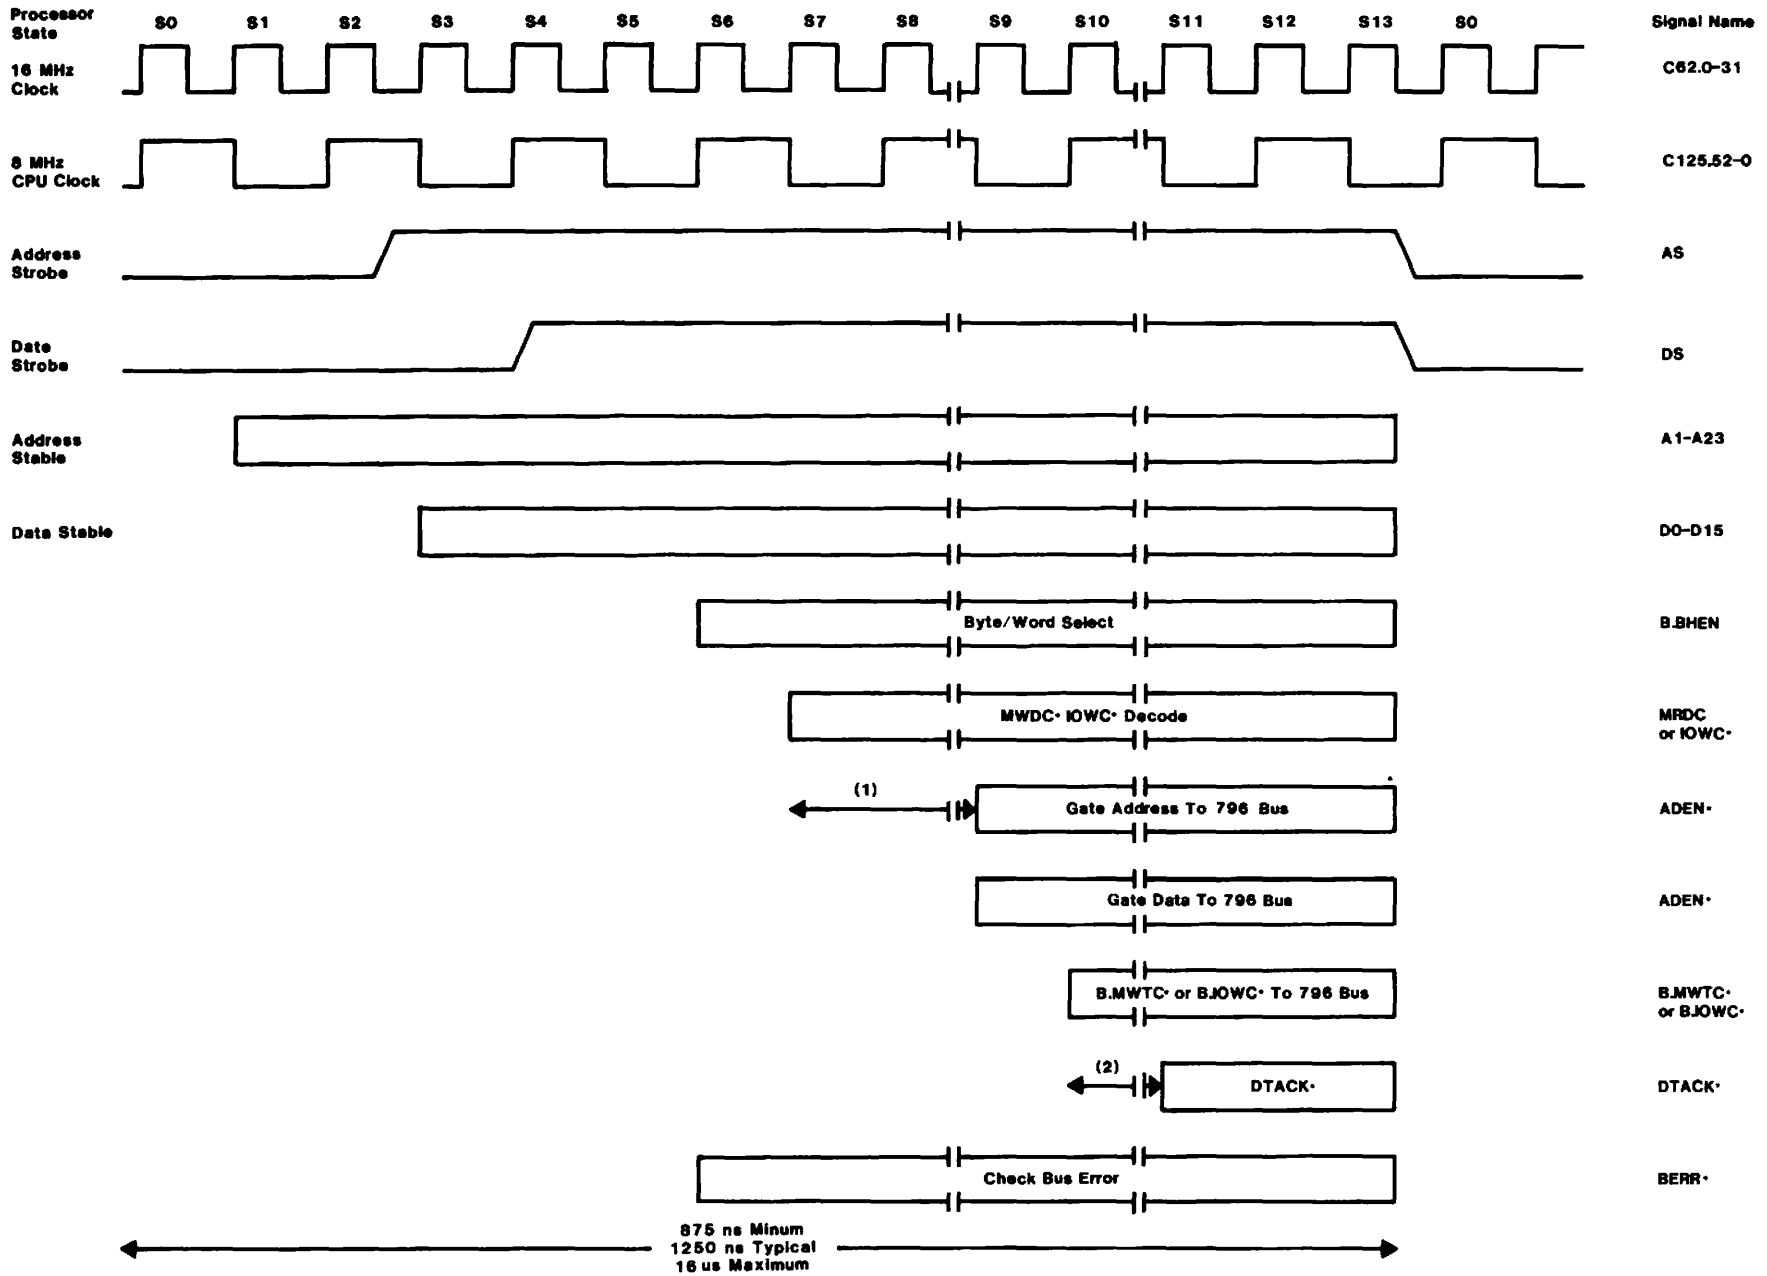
Processor State
S0 S1 S2 S3 S4 S5 S6 S7 S8 S9 S10 S11 S12 S13 S0
Signal Name

16 MHz Clock
C62.0-31

8 MHz CPU Clock
C125.52-0

Address Strobe
AS

Date Strobe
DS

Address Stable
A1-A23

Data Stable
D0-D15

Byte/Word Select
B.BHEN

MWDC• IOWC• Decode
MRDC or IOWC•

(1)
Gate Address To 796 Bus
ADEN•

Gate Data To 796 Bus
ADEN•

B.MWTC• or B.IOWC• To 796 Bus
B.MWTC• or B.IOWC•

(2)
DTACK•
DTACK•

Check Bus Error
BERR•

875 ns Minum
1250 ns Typical
16 us Maximum